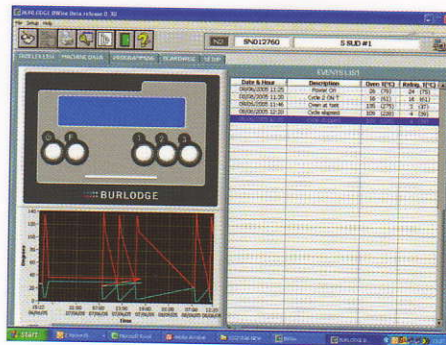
BURLODGE BWin Beta release 0.90
File Setup Help
SN012760
5 SUD #1
SATELLITES PROGRAM DATA PROGRAMMING TEMPERATURE SETUP
EVENTS LIST

| Date & Hour | Description | Oven T(°C) | Refrig. T(°C) |
|---|---|---|---|
| 09/06/2005 11:25 | Power On | 26 (75) | 24 (75) |
| 09/06/2005 11:30 | Cycle 2 ON T | 35 (95) | 16 (61) |
| 09/06/2005 11:46 | Oven at Set | 135 (275) | 3 (37) |
| 09/06/2005 12:20 | Cycle elapsed | 109 (228) | 4 (39) |

BURLODGE

Degrees

Time

Start